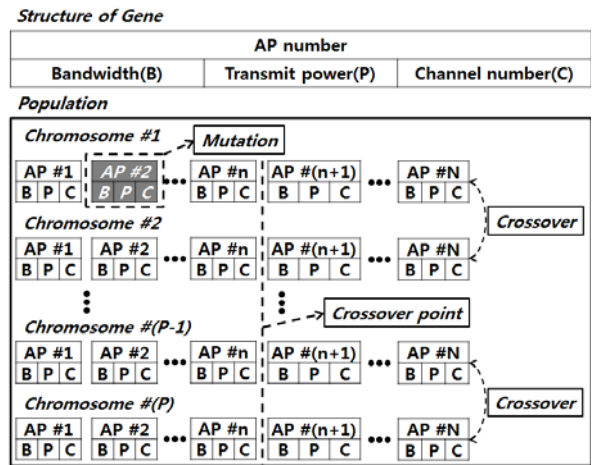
Structure of Gene

| AP number | | |
|---|---|---|
| Bandwidth(B) | Transmit power(P) | Channel number(C) |

Population

Chromosome #1
Mutation
AP #1 B P C
AP #2 B P C
AP #n B P C
AP #(n+1) B P C
AP #N B P C

Chromosome #2
AP #1 B P C
AP #2 B P C
AP #n B P C
AP #(n+1) B P C
AP #N B P C
Crossover

Crossover point

Chromosome #(P-1)
AP #1 B P C
AP #2 B P C
AP #n B P C
AP #(n+1) B P C
AP #N B P C

Chromosome #(P)
AP #1 B P C
AP #2 B P C
AP #n B P C
AP #(n+1) B P C
AP #N B P C
Crossover